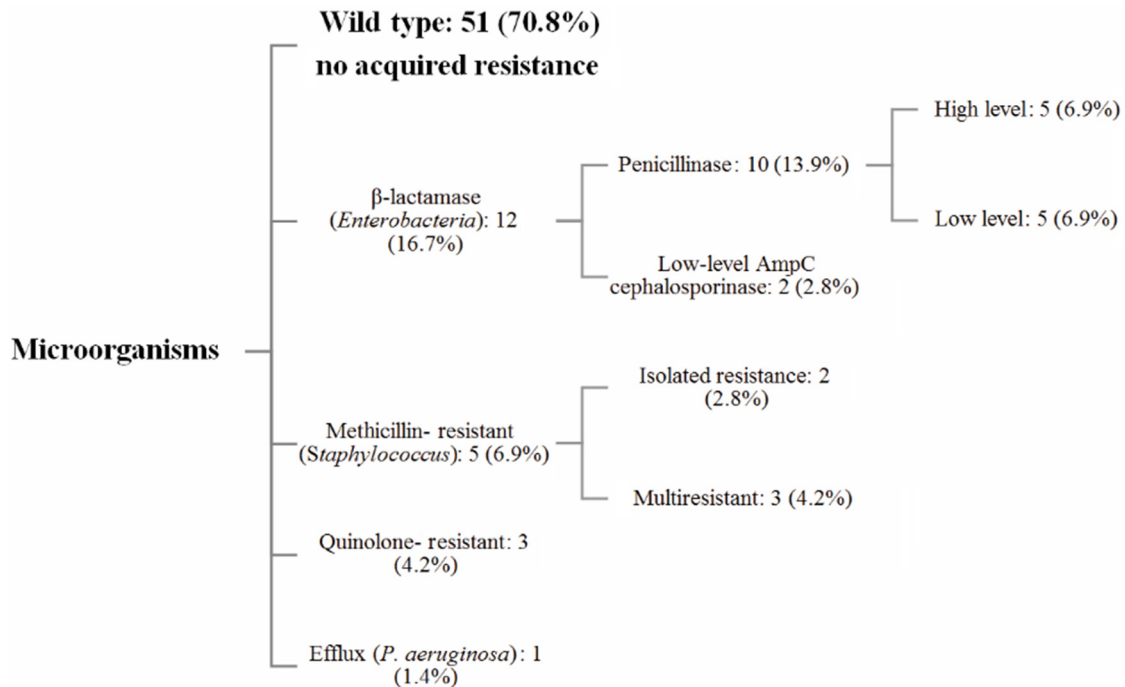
Wild type: 51 (70.8%)
no acquired resistance

Microorganisms

β-lactamase (*Enterobacteria*): 12 (16.7%)

Penicillinase: 10 (13.9%)

High level: 5 (6.9%)

Low level: 5 (6.9%)

Low-level AmpC cephalosporinase: 2 (2.8%)

Methicillin- resistant (*Staphylococcus*): 5 (6.9%)

Isolated resistance: 2 (2.8%)

Multiresistant: 3 (4.2%)

Quinolone- resistant: 3 (4.2%)

Efflux (*P. aeruginosa*): 1 (1.4%)